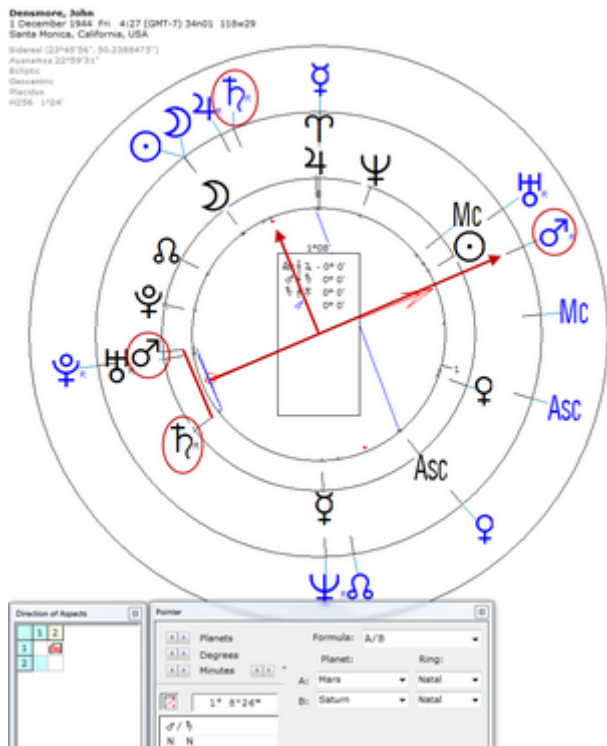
Densmore, John
1 December 1944 Fri 4:27 (GMT-7) 34n01 118w29
Santa Monica, California, USA

Sidereal (23°49'56", 50.2368475°)
Ayanamsa 22°59'31"
Ecliptic
Geocentric
Placidus
H256 1°24'

☿ ♄ ♃ ☽ ☉ ♈ ♃ ♆ ☽ ♅ Mc ☉ ♂ ☊ ♇ Mc ♇ ♅ ♂ ♀ Asc ♄ Asc ☿ ♀ ♆ ☊

1°08'
- 0° 0'
0° 0'
0° 0'
0° 0'
0° 0'

Direction of Aspects

| | 1 | 2 |
|---|---|---|
| 1 | | |
| 2 | | |

Pointer

Planets
Degrees
Minutes

Formula: A/B
Planet: Ring:
A: Mars Natal
B: Saturn Natal

1° 8'24"
♂/♄
N N